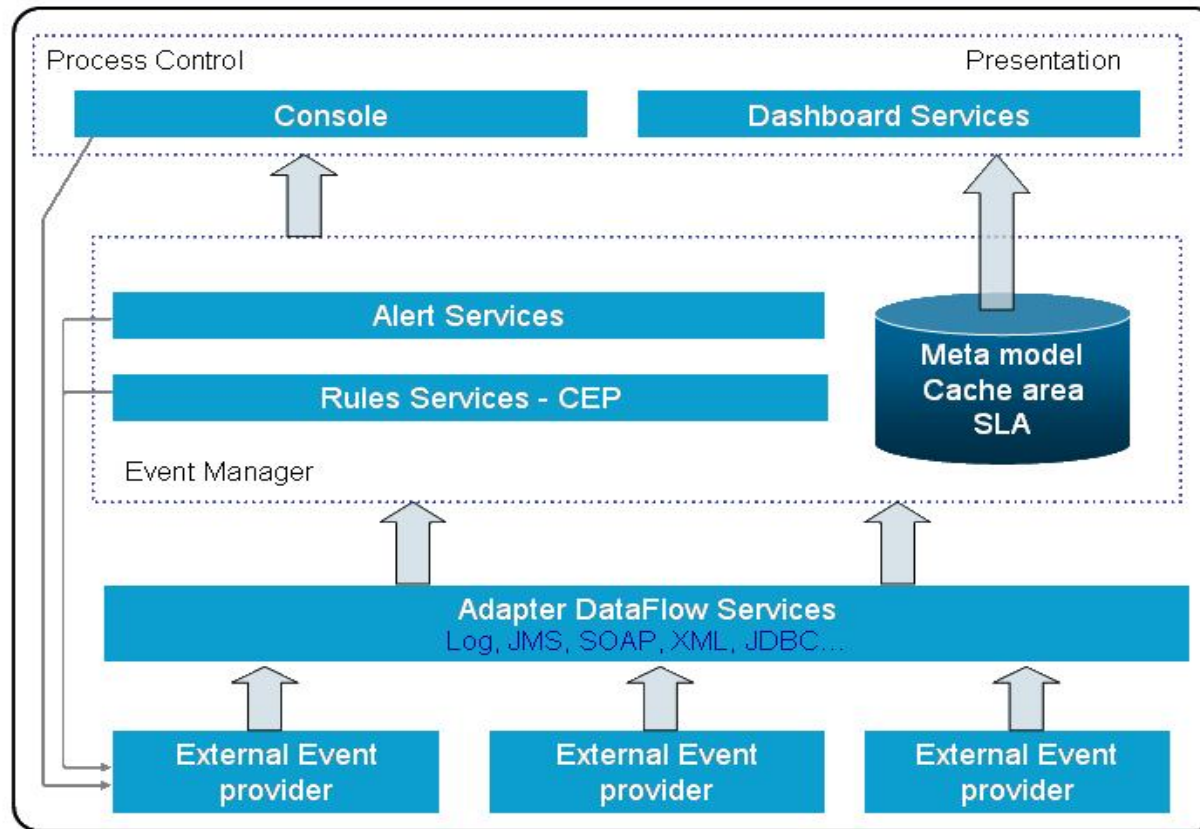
Process Control

Presentation

Console

Dashboard Services

Alert Services

Rules Services - CEP

Meta model
Cache area
SLA

Event Manager

Adapter DataFlow Services
Log, JMS, SOAP, XML, JDBC…

External Event provider

External Event provider

External Event provider